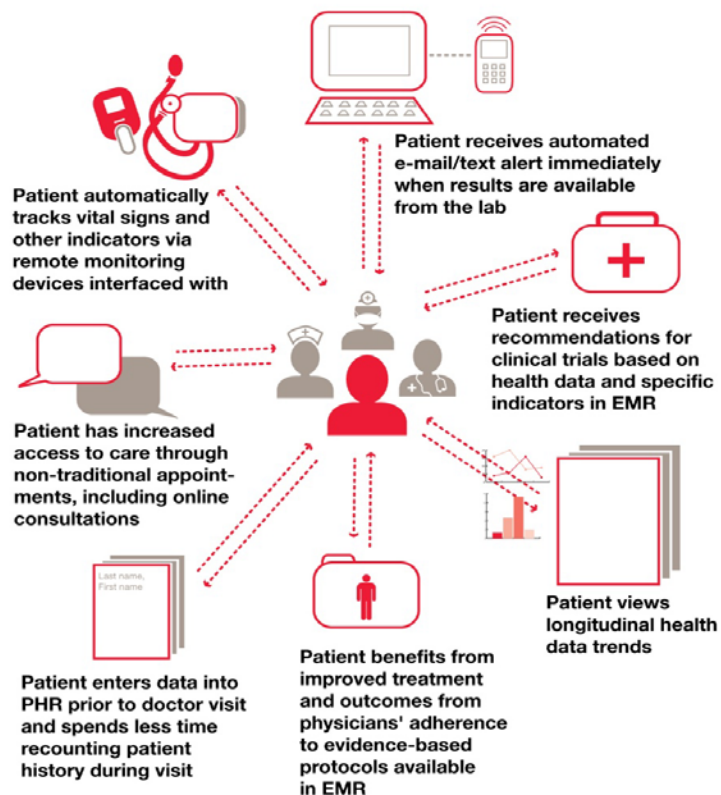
Patient receives automated e-mail/text alert immediately when results are available from the lab

Patient automatically tracks vital signs and other indicators via remote monitoring devices interfaced with

Patient receives recommendations for clinical trials based on health data and specific indicators in EMR

Patient has increased access to care through non-traditional appointments, including online consultations

Last name, First name

Patient views longitudinal health data trends

Patient enters data into PHR prior to doctor visit and spends less time recounting patient history during visit

Patient benefits from improved treatment and outcomes from physicians' adherence to evidence-based protocols available in EMR